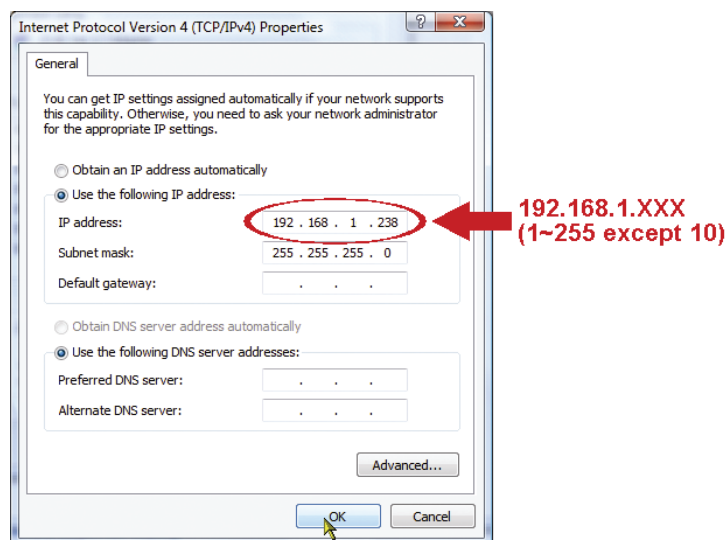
Internet Protocol Version 4 (TCP/IPv4) Properties

?

General

You can get IP settings assigned automatically if your network supports this capability. Otherwise, you need to ask your network administrator for the appropriate IP settings.

Obtain an IP address automatically

Use the following IP address:

IP address: 192 . 168 . 1 . 238

Subnet mask: 255 . 255 . 255 . 0

Default gateway: . . .

192.168.1.XXX
(1~255 except 10)

Obtain DNS server address automatically

Use the following DNS server addresses:

Preferred DNS server: . . .

Alternate DNS server: . . .

Advanced...

OK

Cancel